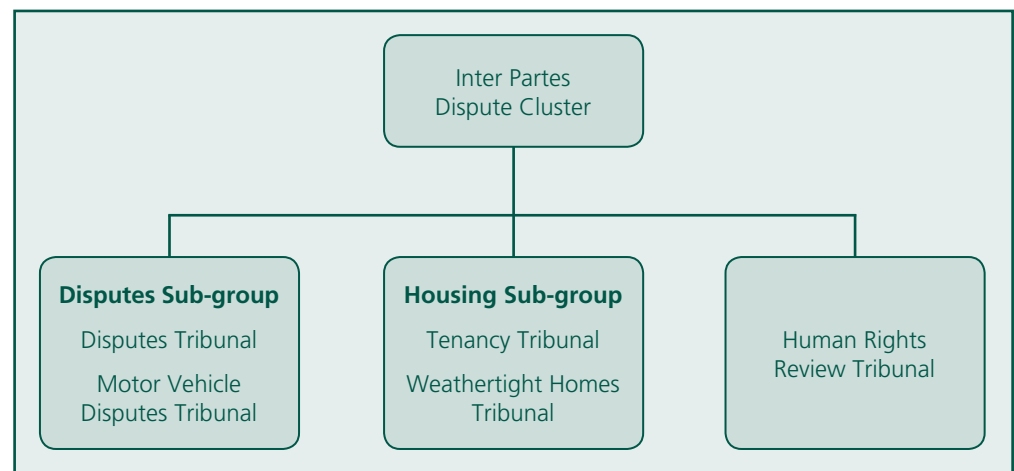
Inter Partes Dispute Cluster

**Disputes Sub-group**

Disputes Tribunal

Motor Vehicle Disputes Tribunal

**Housing Sub-group**

Tenancy Tribunal

Weathertight Homes Tribunal

Human Rights Review Tribunal